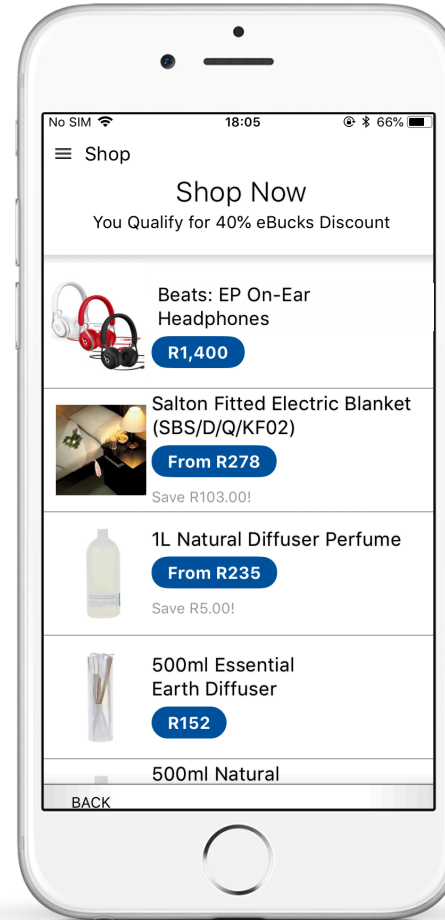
No SIM 18:05 66%

Shop

Shop Now

You Qualify for 40% eBucks Discount

Beats: EP On-Ear Headphones

R1,400

Salton Fitted Electric Blanket (SBS/D/Q/KF02)

From R278

Save R103.00!

1L Natural Diffuser Perfume

From R235

Save R5.00!

500ml Essential Earth Diffuser

R152

500ml Natural

BACK